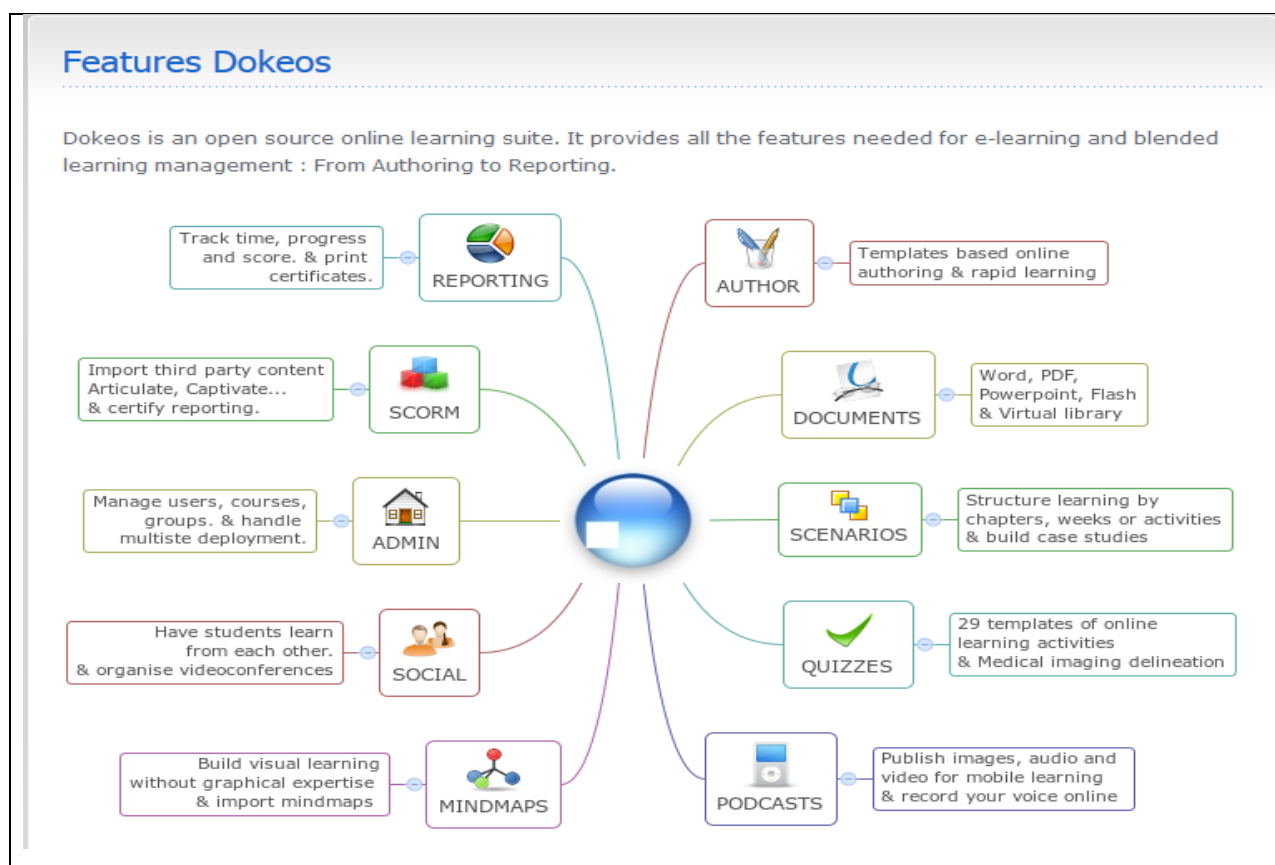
Features Dokeos

Dokeos is an open source online learning suite. It provides all the features needed for e-learning and blended learning management : From Authoring to Reporting.

Track time, progress and score. & print certificates.

REPORTING

AUTHOR

Templates based online authoring & rapid learning

Import third party content Articulate, Captivate... & certify reporting.

SCORM

DOCUMENTS

Word, PDF, Powerpoint, Flash & Virtual library

Manage users, courses, groups. & handle multiste deployment.

ADMIN

SCENARIOS

Structure learning by chapters, weeks or activities & build case studies

Have students learn from each other. & organise videoconferences

SOCIAL

QUIZZES

29 templates of online learning activities & Medical imaging delineation

Build visual learning without graphical expertise & import mindmaps

MINDMAPS

PODCASTS

Publish images, audio and video for mobile learning & record your voice online